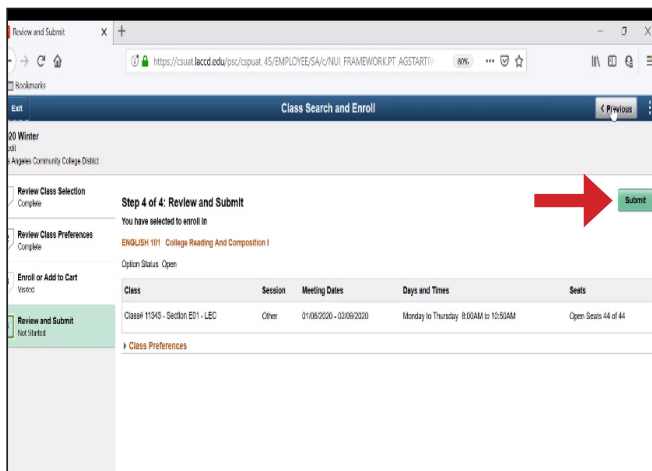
Review and Submit
https://csuat.laccd.edu/psc/csuat_45/EMPLOYEE/SA/c/NUI_FRAMEWORK.PT_AGSTARTP
80%
Bookmarks
Exit
Class Search and Enroll
Previous
20 Winter
edit
s Angeles Community College District
Review Class Selection
Complete
Review Class Preferences
Complete
Enroll or Add to Cart
Visited
Review and Submit
Not Started
Step 4 of 4: Review and Submit
Submit
You have selected to enroll in
ENGLISH 101 College Reading And Composition I
Option Status Open

| Class | Session | Meeting Dates | Days and Times | Seats |
|---|---|---|---|---|
| Class# 11343 - Section E01 - LEC | Other | 01/08/2020 - 02/09/2020 | Monday to Thursday 8:00AM to 10:50AM | Open Seats 44 of 44 |

Class Preferences